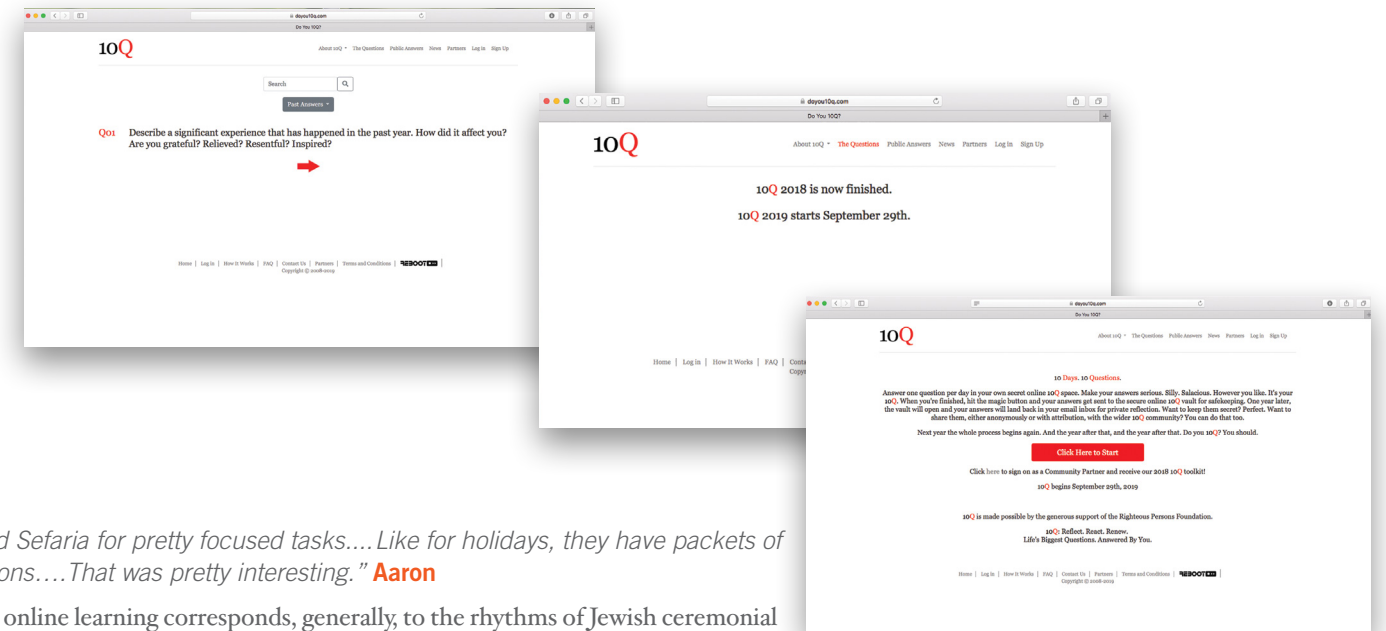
doyou10q.com

Do You 10Q?

10Q

About 10Q The Questions Public Answers News Partners Log in Sign Up

Search

Past Answers

Q01 Describe a significant experience that has happened in the past year. How did it affect you? Are you grateful? Relieved? Resentful? Inspired?

Home | Log in | How It Works | FAQ | Contact Us | Partners | Terms and Conditions | REBOOT

Copyright © 2008-2019

doyou10q.com

Do You 10Q?

10Q

About 10Q The Questions Public Answers News Partners Log in Sign Up

10Q 2018 is now finished.

10Q 2019 starts September 29th.

Home | Log in | How It Works | FAQ | Conta

Copy

doyou10q.com

Do You 10Q?

10Q

About 10Q The Questions Public Answers News Partners Log in Sign Up

10 Days. 10 Questions.

Answer one question per day in your own secret online 10Q space. Make your answers serious. Silly. Salacious. However you like. It's your 10Q. When you're finished, hit the magic button and your answers get sent to the secure online 10Q vault for safekeeping. One year later, the vault will open and your answers will land back in your email inbox for private reflection. Want to keep them secret? Perfect. Want to share them, either anonymously or with attribution, with the wider 10Q community? You can do that too.

Next year the whole process begins again. And the year after that, and the year after that. Do you 10Q? You should.

Click Here to Start

Click here to sign on as a Community Partner and receive our 2018 10Q toolkit!

10Q begins September 29th, 2019

10Q is made possible by the generous support of the Righteous Persons Foundation.

10Q: Reflect. React. Renew.
Life's Biggest Questions. Answered By You.

Home | Log in | How It Works | FAQ | Contact Us | Partners | Terms and Conditions | REBOOT

Copyright © 2008-2019

d Sefaria for pretty focused tasks....Like for holidays, they have packets of ons....That was pretty interesting." Aaron

online learning corresponds, generally, to the rhythms of Jewish ceremonial